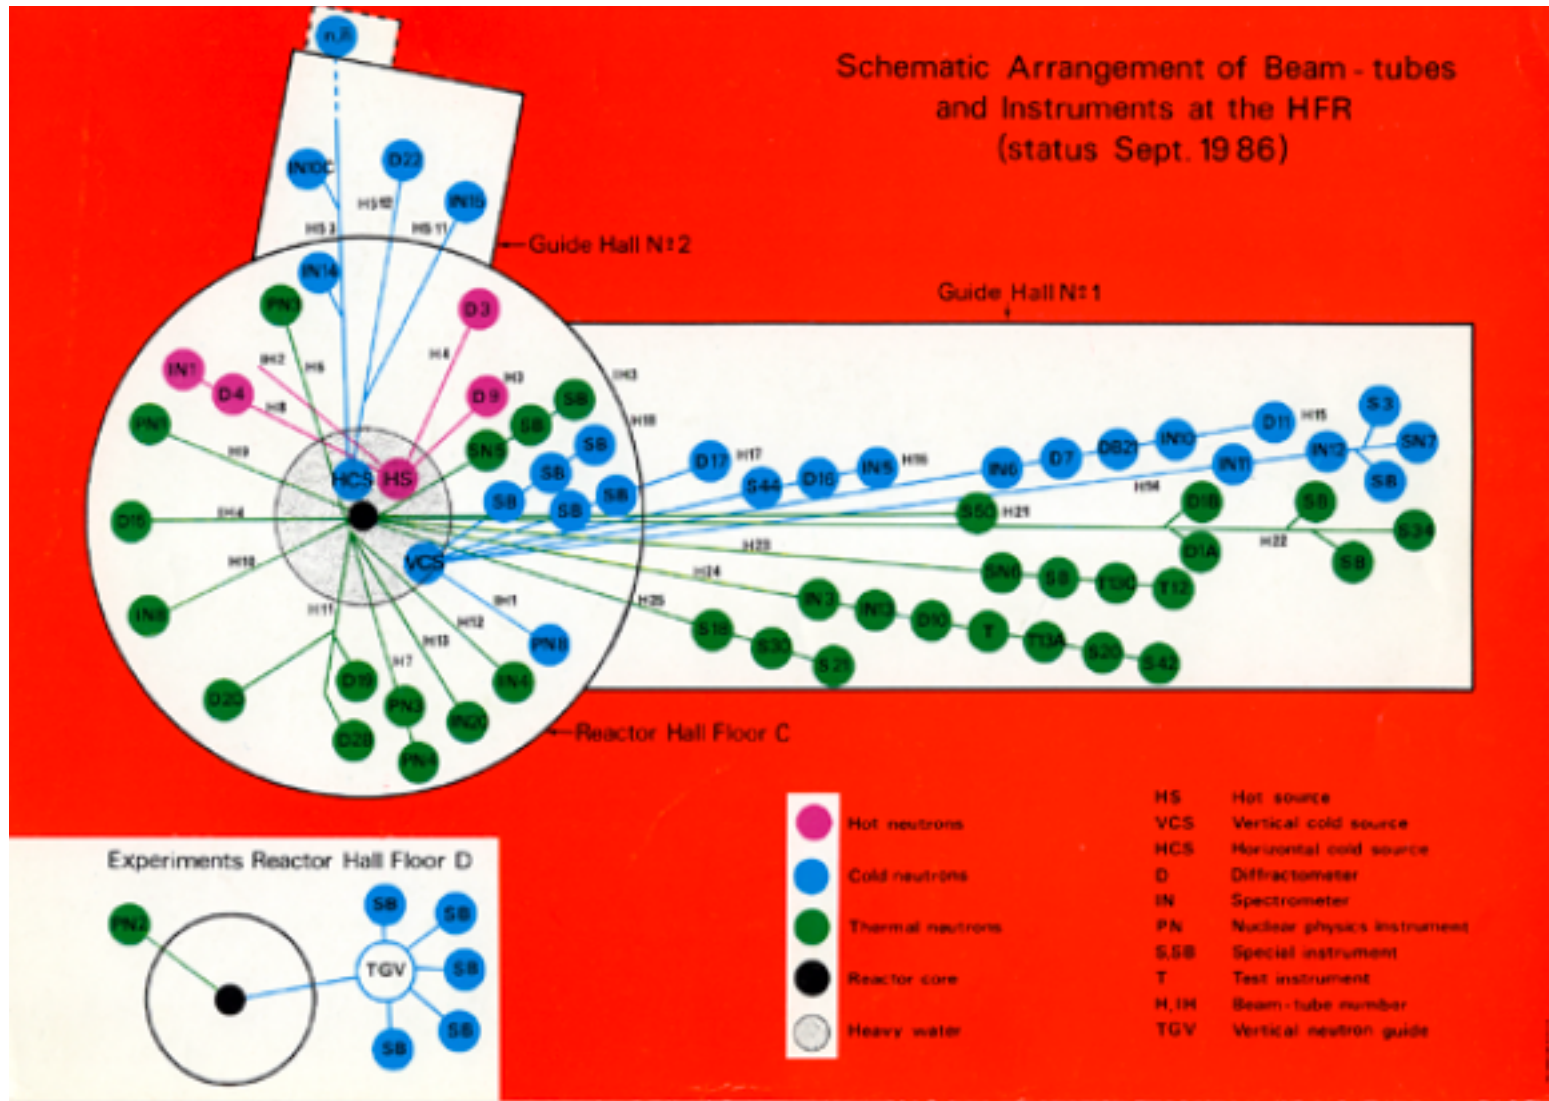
Schematic Arrangement of Beam-tubes and Instruments at the HFR (status Sept. 1986)

n8

IN10C
D22
IN15
H510
H53
H511
Guide Hall N°2

IN14
PN1
D3
IN1
D4
H2
H5
H4
H3
D9
IH3
H8
S8
S8
PN1
H9
H10
SN5
S8
S8
HCS
HS
S8
S8
D17
H17
S44
D16
IN5
H16
IN6
D7
DB21
IN10
D11
H15
S3
IN12
SN7
IN11
S8
D15
IH4
S8
S8
S50
H21
IH4
D1B
S8
S34
H22
D1A
H18
VCS
H23
IN8
H24
SN11
S8
T13C
T12
S8
IH1
H25
H11
H12
PN8
IN3
N13
D10
T
T13A
S20
S42
S18
S30
S21
H13
D19
H7
IN4
D20
PN3
IN20
D23
PN4

Guide Hall N°1

Reactor Hall Floor C

Experiments Reactor Hall Floor D

PN2
S8
S8
TGV
S8
S8
S8

Hot neutrons
Cold neutrons
Thermal neutrons
Reactor core
Heavy water

HS Hot source
VCS Vertical cold source
HCS Horizontal cold source
D Diffractometer
IN Spectrometer
PN Nuclear physics instrument
S,SB Special instrument
T Test instrument
H, IH Beam-tube number
TGV Vertical neutron guide